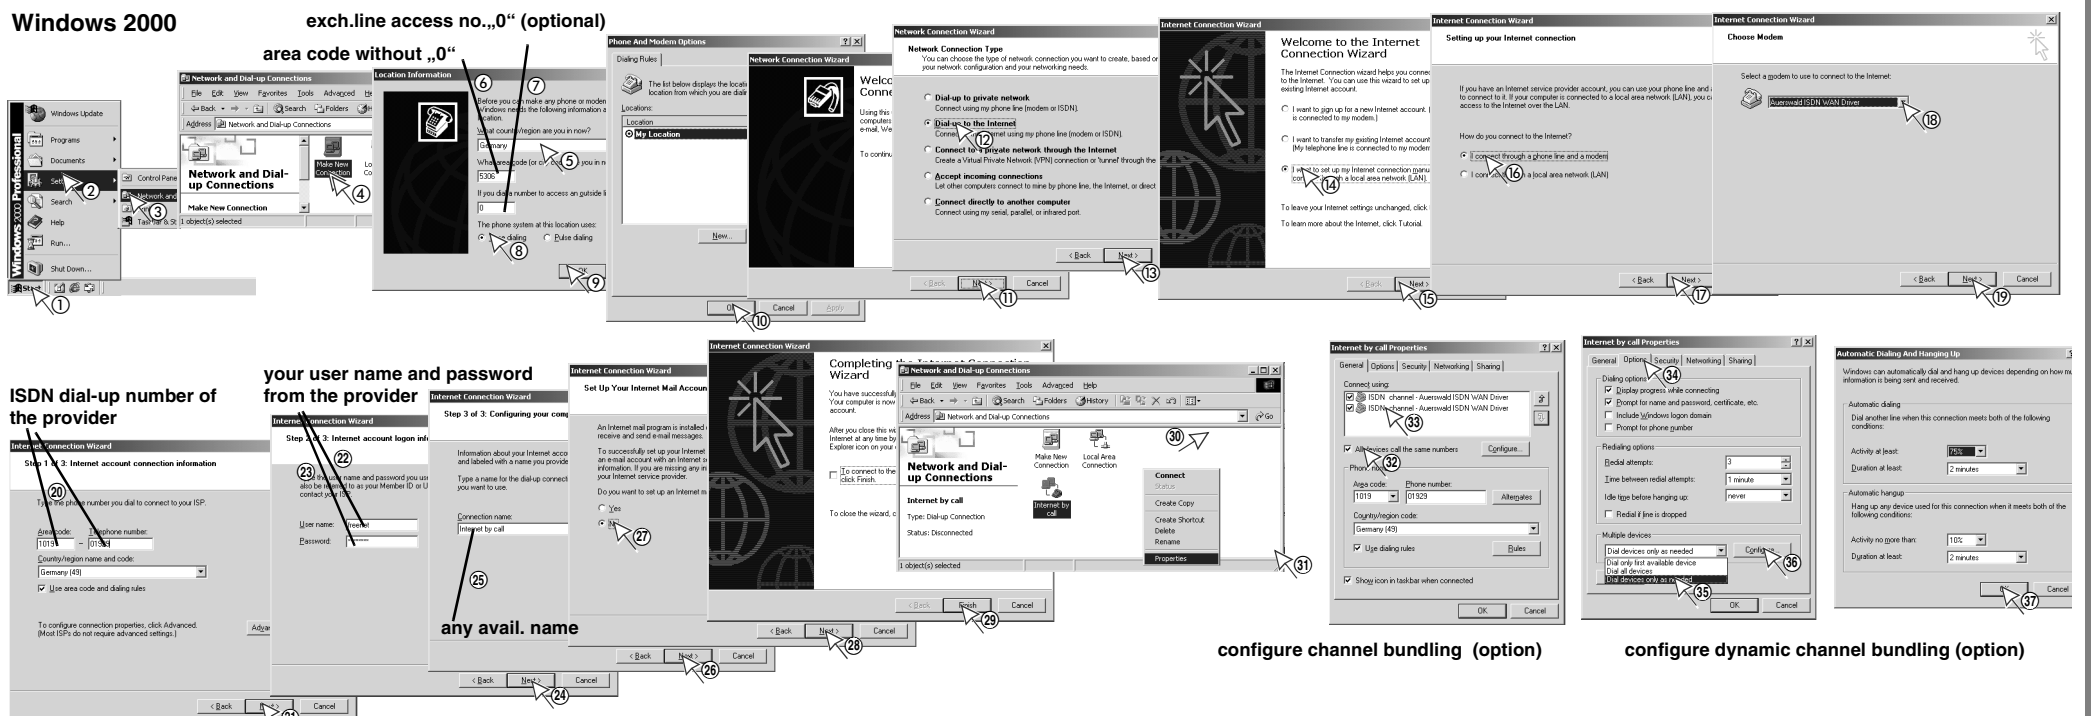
Windows 2000

exch.line access no.„0“ (optional)

area code without „0“

Windows Update
Programs
Documents
Settings
Search
Help
Run...
Shut Down...
Windows 2000 Professional
Start
①
②
Control Panel
Network and
Taskbar & St
③

Network and Dial-up Connections
File Edit View Favorites Tools Advanced Help
Back Search Folders
Address Network and Dial-up Connections
Network and Dial-up Connections
Make New Connection
Make New Connection
④
1 object(s) selected

Location Information
Before you can make any phone or modem Windows needs the following information a location.
What country/region are you in now?
Germany
What area code (or city code) are you in n
5306
If you dial a number to access an outside li
0
The phone system at this location uses:
Tone dialing Pulse dialing
OK
⑤ ⑥ ⑦ ⑧ ⑨

Phone And Modem Options
Dialing Rules
The list below displays the location from which you are dial
Locations:
Location
My Location
New...
OK Cancel Apply
⑩

Network Connection Wizard
Welco Conne
Using this computers e-mail. We
To continu

Network Connection Wizard
Network Connection Type
You can choose the type of network connection you want to create, based on your network configuration and your networking needs.
Dial-up to private network
Connect using my phone line (modem or ISDN).
Dial-up to the Internet
Connect to the Internet using my phone line (modem or ISDN).
Connect to a private network through the Internet
Create a Virtual Private Network (VPN) connection or 'tunnel' through the
Accept incoming connections
Let other computers connect to mine by phone line, the Internet, or direct
Connect directly to another computer
Connect using my serial, parallel, or infrared port.
< Back Next > Cancel
⑪ ⑫ ⑬

Internet Connection Wizard
Welcome to the Internet Connection Wizard
The Internet Connection wizard helps you connect to the Internet. You can use this wizard to set up existing Internet account.
I want to sign up for a new Internet account. (is connected to my modem.)
I want to transfer my existing Internet account (My telephone line is connected to my modem
I want to set up my Internet connection manually or connect through a local area network (LAN).
To leave your Internet settings unchanged, click
To learn more about the Internet, click Tutorial.
< Back Next >
⑭ ⑮

Internet Connection Wizard
Setting up your Internet connection
If you have an Internet service provider account, you can use your phone line and a to connect to it. If your computer is connected to a local area network (LAN), you c access to the Internet over the LAN.
How do you connect to the Internet?
I connect through a phone line and a modem
I connect through a local area network (LAN)
< Back Next >
⑯ ⑰

Internet Connection Wizard
Choose Modem
Select a modem to use to connect to the Internet:
Auerswald ISDN WAN Driver
< Back Next > Cancel
⑱ ⑲

ISDN dial-up number of the provider

your user name and password from the provider

Internet Connection Wizard
Step 1 of 3: Internet account connection information
Type the phone number you dial to connect to your ISP.
Area code: Telephone number:
1019 – 01929
Country/region name and code:
Germany (49)
Use area code and dialing rules
To configure connection properties, click Advanced. (Most ISPs do not require advanced settings.)
Advanced
< Back Next > Cancel
⑳ ㉑

Internet Connection Wizard
Step 2 of 3: Internet account logon information
Type the user name and password you use to log on to your ISP. Your user name may also be referred to as your Member ID or User ID. If you do not know this information, contact your ISP.
User name: freenet
Password: ******
㉒ ㉓

Internet Connection Wizard
Step 3 of 3: Configuring your computer
Information about your Internet account is grouped together and labeled with a name you provide
Type a name for the dial-up connection you want to use.
Connection name:
Internet by call
any avail. name
< Back Next > Cancel
㉔ ㉕

Internet Connection Wizard
Set Up Your Internet Mail Account
An Internet mail program is installed on your computer to receive and send e-mail messages.
To successfully set up your Internet an e-mail account with an Internet service information. If you are missing any in your Internet service provider.
Do you want to set up an Internet m
Yes
No
< Back Next > Cancel
㉖ ㉗

Internet Connection Wizard
Completing the Internet Connection Wizard
You have successfully Your computer is now account.
After you close this wi Internet at any time by Explorer icon on your
To connect to the click Finish.
To close the wizard, c
< Back Finish Cancel
㉘ ㉙

Network and Dial-up Connections
File Edit View Favorites Tools Advanced Help
Back Search Folders History
Address Network and Dial-up Connections Go
Network and Dial-up Connections
Internet by call
Type: Dial-up Connection
Status: Disconnected
Make New Connection
Local Area Connection
Internet by call
Connect
Status
Create Copy
Create Shortcut
Delete
Rename
Properties
1 object(s) selected
㉚ ㉛

Internet by call Properties
General Options Security Networking Sharing
Connect using:
ISDN channel - Auerswald ISDN WAN Driver
ISDN channel - Auerswald ISDN WAN Driver
All devices call the same numbers Configure...
Phone number
Area code: Phone number:
1019 01929 Alternates
Country/region code:
Germany (49)
Use dialing rules Rules
Show icon in taskbar when connected
OK Cancel
㉜ ㉝

configure channel bundling (option)

Internet by call Properties
General Options Security Networking Sharing
Dialing options
Display progress while connecting
Prompt for name and password, certificate, etc.
Include Windows logon domain
Prompt for phone number
Redialing options
Redial attempts: 3
Time between redial attempts: 1 minute
Idle time before hanging up: never
Redial if line is dropped
Multiple devices
Dial devices only as needed Configure...
Dial only first available device
Dial all devices
Dial devices only as needed
OK Cancel
㉞ ㉟ ㊱

configure dynamic channel bundling (option)

Automatic Dialing And Hanging Up
Windows can automatically dial and hang up devices depending on how m information is being sent and received.
Automatic dialing
Dial another line when this connection meets both of the following conditions:
Activity at least: 75%
Duration at least: 2 minutes
Automatic hangup
Hang up any device used for this connection when it meets both of the following conditions:
Activity no more than: 10%
Duration at least: 2 minutes
OK Cancel
㊲